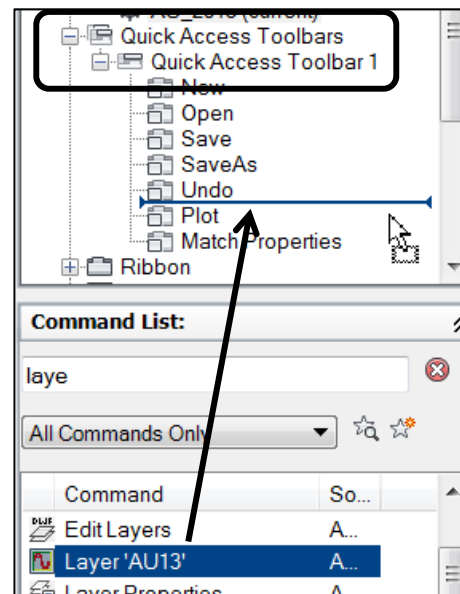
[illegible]
Quick Access Toolbars
Quick Access Toolbar 1
New
Open
Save
SaveAs
Undo
Plot
Match Properties
Ribbon

Command List:
laye
All Commands Only

| Command | So... |
|---|---|
| Edit Layers | A... |
| Layer 'AU13' | A... |
| Layer Properties | A... |